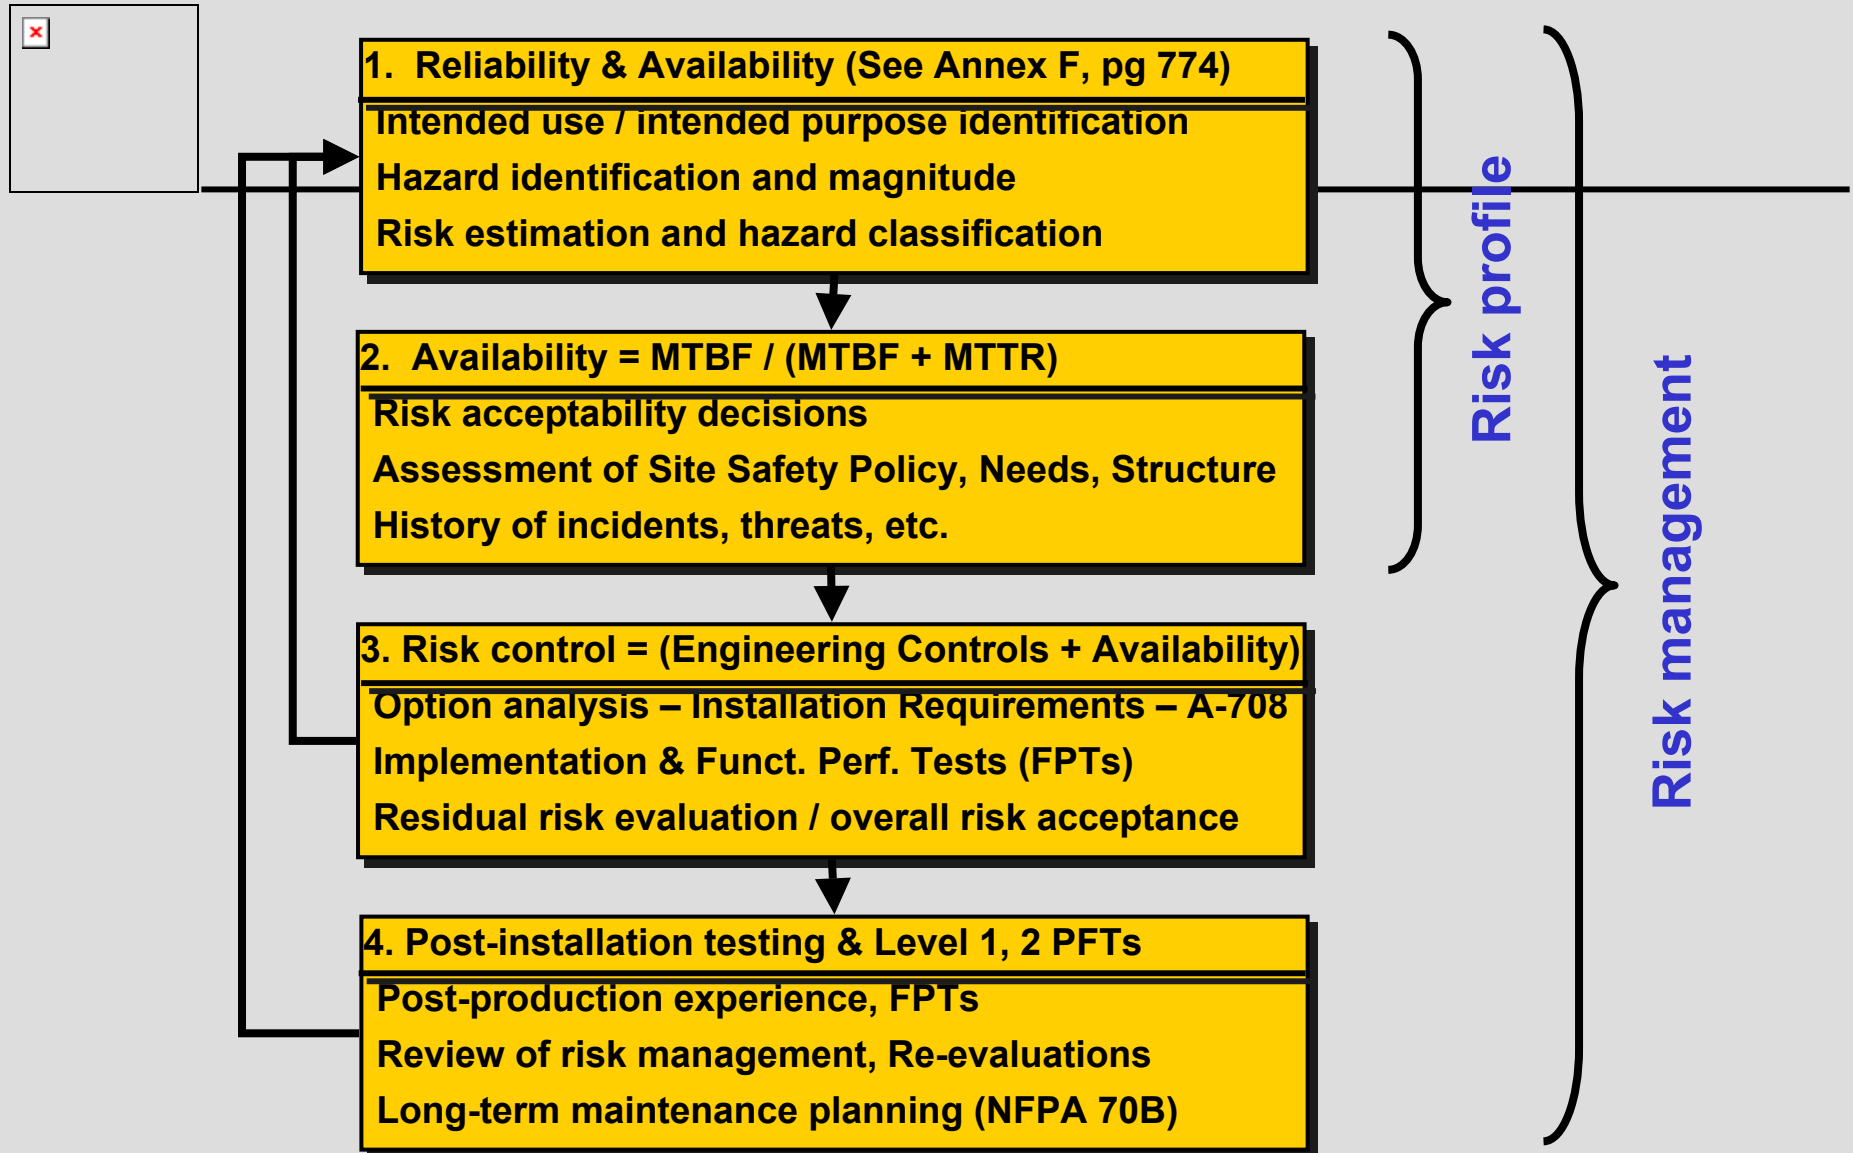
1. Reliability & Availability (See Annex F, pg 774)

Intended use / intended purpose identification

Hazard identification and magnitude

Risk estimation and hazard classification

2. Availability = MTBF / (MTBF + MTTR)

Risk acceptability decisions

Assessment of Site Safety Policy, Needs, Structure

History of incidents, threats, etc.

3. Risk control = (Engineering Controls + Availability)

Option analysis – Installation Requirements – A-708

Implementation & Funct. Perf. Tests (FPTs)

Residual risk evaluation / overall risk acceptance

4. Post-installation testing & Level 1, 2 PFTs

Post-production experience, FPTs

Review of risk management, Re-evaluations

Long-term maintenance planning (NFPA 70B)

Risk profile

Risk management